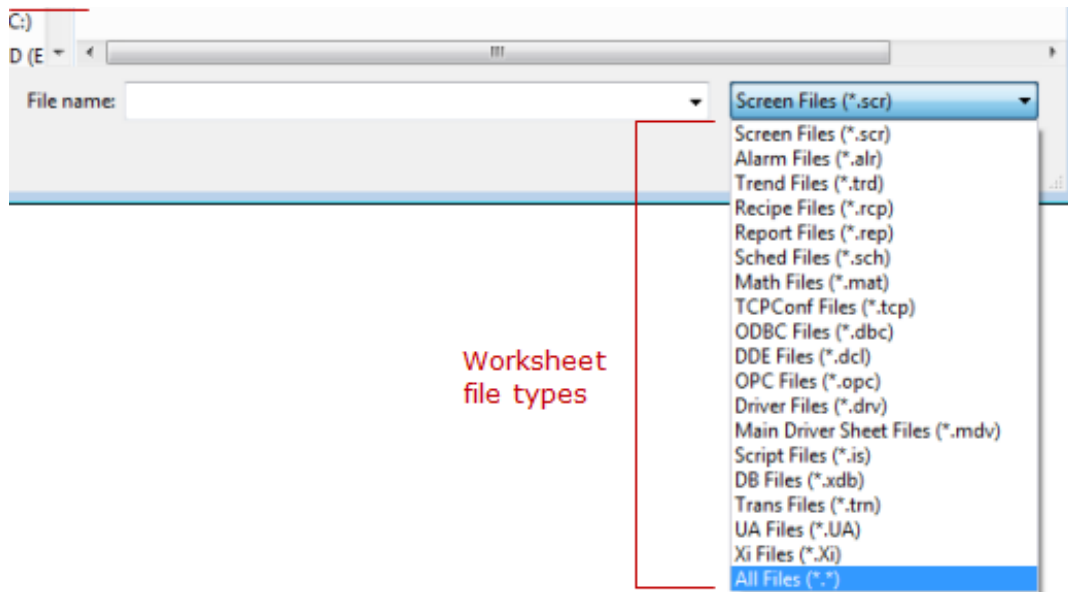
C:)
D (E

File name:

Screen Files (*.scr)

Screen Files (*.scr)
Alarm Files (*.alr)
Trend Files (*.trd)
Recipe Files (*.rcp)
Report Files (*.rep)
Sched Files (*.sch)
Math Files (*.mat)
TCPConf Files (*.tcp)
ODBC Files (*.dbc)
DDE Files (*.dcl)
OPC Files (*.opc)
Driver Files (*.drv)
Main Driver Sheet Files (*.mdv)
Script Files (*.is)
DB Files (*.xdb)
Trans Files (*.trn)
UA Files (*.UA)
Xi Files (*.Xi)
All Files (*.*)

Worksheet file types